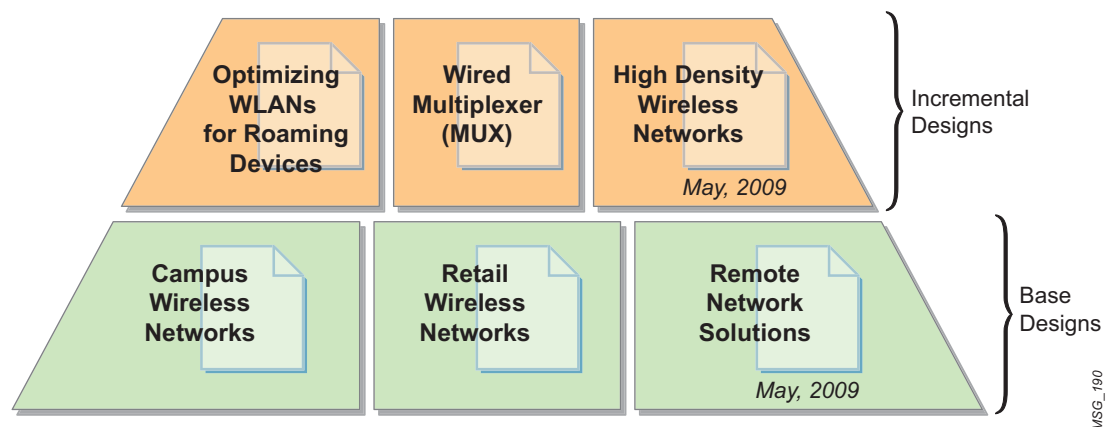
Optimizing WLANs for Roaming Devices

Wired Multiplexer (MUX)

High Density Wireless Networks

May, 2009

Incremental Designs

Campus Wireless Networks

Retail Wireless Networks

Remote Network Solutions

May, 2009

Base Designs

MSG_190